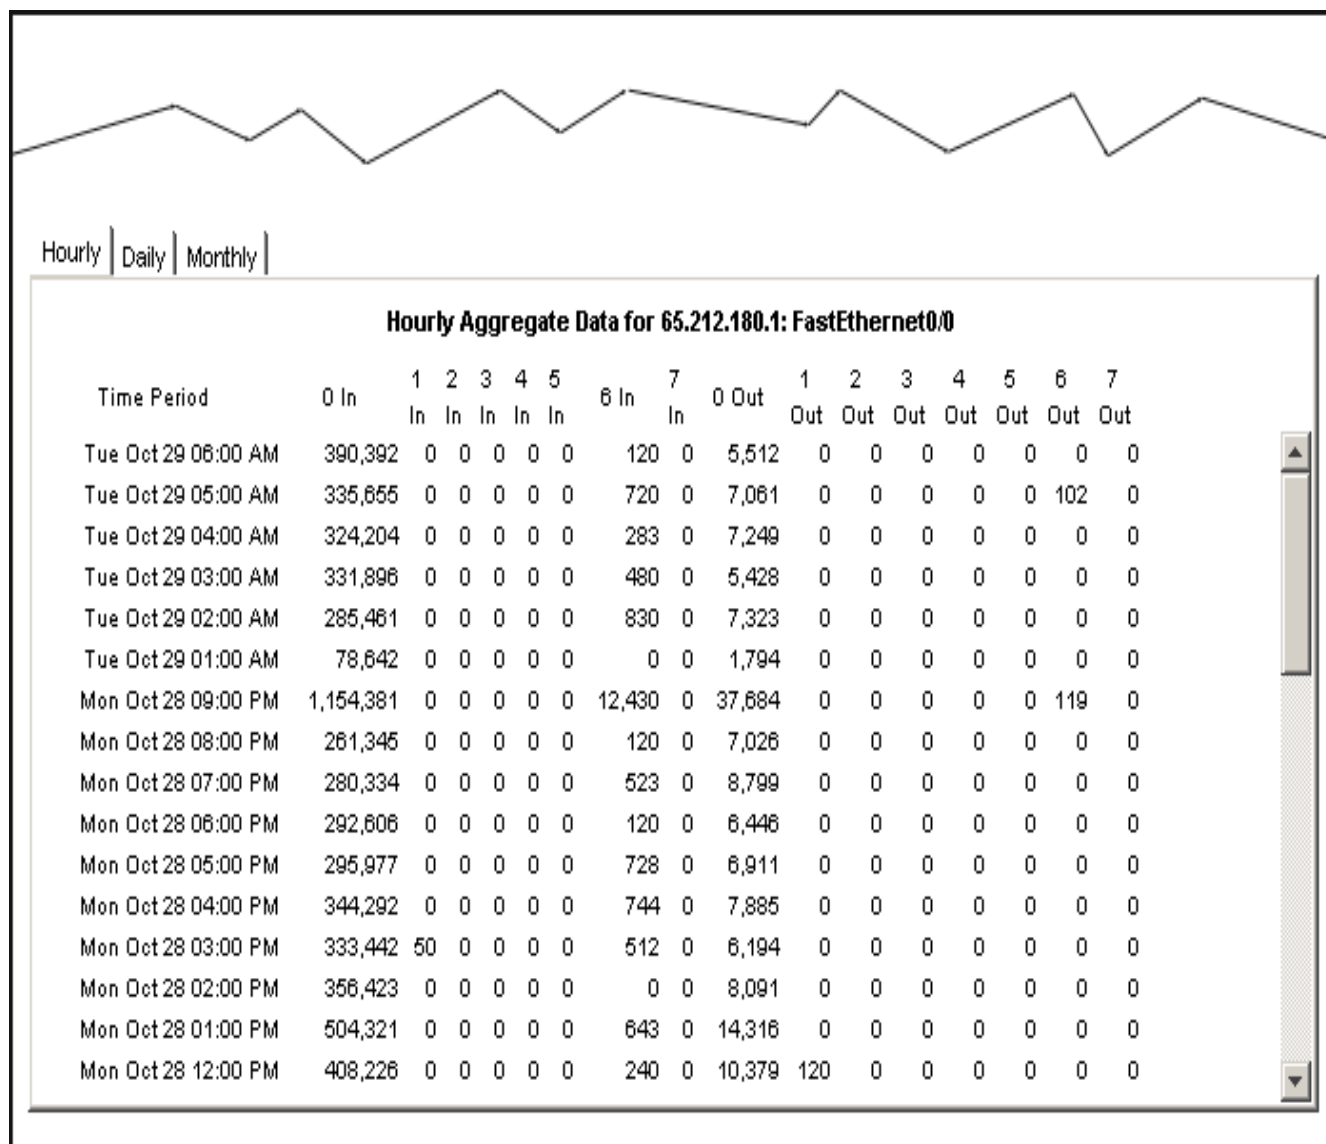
Hourly | Daily | Monthly

Hourly Aggregate Data for 65.212.180.1: FastEthernet0/0

| Time Period | 0 In | 1 In | 2 In | 3 In | 4 In | 5 In | 6 In | 7 In | 0 Out | 1 Out | 2 Out | 3 Out | 4 Out | 5 Out | 6 Out | 7 Out |
|---|---|---|---|---|---|---|---|---|---|---|---|---|---|---|---|---|
| Tue Oct 29 06:00 AM | 390,392 | 0 | 0 | 0 | 0 | 0 | 120 | 0 | 5,512 | 0 | 0 | 0 | 0 | 0 | 0 | 0 |
| Tue Oct 29 05:00 AM | 335,655 | 0 | 0 | 0 | 0 | 0 | 720 | 0 | 7,061 | 0 | 0 | 0 | 0 | 0 | 102 | 0 |
| Tue Oct 29 04:00 AM | 324,204 | 0 | 0 | 0 | 0 | 0 | 283 | 0 | 7,249 | 0 | 0 | 0 | 0 | 0 | 0 | 0 |
| Tue Oct 29 03:00 AM | 331,896 | 0 | 0 | 0 | 0 | 0 | 480 | 0 | 5,428 | 0 | 0 | 0 | 0 | 0 | 0 | 0 |
| Tue Oct 29 02:00 AM | 285,461 | 0 | 0 | 0 | 0 | 0 | 830 | 0 | 7,323 | 0 | 0 | 0 | 0 | 0 | 0 | 0 |
| Tue Oct 29 01:00 AM | 78,642 | 0 | 0 | 0 | 0 | 0 | 0 | 0 | 1,794 | 0 | 0 | 0 | 0 | 0 | 0 | 0 |
| Mon Oct 28 09:00 PM | 1,154,381 | 0 | 0 | 0 | 0 | 0 | 12,430 | 0 | 37,684 | 0 | 0 | 0 | 0 | 0 | 119 | 0 |
| Mon Oct 28 08:00 PM | 261,345 | 0 | 0 | 0 | 0 | 0 | 120 | 0 | 7,026 | 0 | 0 | 0 | 0 | 0 | 0 | 0 |
| Mon Oct 28 07:00 PM | 280,334 | 0 | 0 | 0 | 0 | 0 | 523 | 0 | 8,799 | 0 | 0 | 0 | 0 | 0 | 0 | 0 |
| Mon Oct 28 06:00 PM | 292,606 | 0 | 0 | 0 | 0 | 0 | 120 | 0 | 6,446 | 0 | 0 | 0 | 0 | 0 | 0 | 0 |
| Mon Oct 28 05:00 PM | 295,977 | 0 | 0 | 0 | 0 | 0 | 728 | 0 | 6,911 | 0 | 0 | 0 | 0 | 0 | 0 | 0 |
| Mon Oct 28 04:00 PM | 344,292 | 0 | 0 | 0 | 0 | 0 | 744 | 0 | 7,885 | 0 | 0 | 0 | 0 | 0 | 0 | 0 |
| Mon Oct 28 03:00 PM | 333,442 | 50 | 0 | 0 | 0 | 0 | 512 | 0 | 6,194 | 0 | 0 | 0 | 0 | 0 | 0 | 0 |
| Mon Oct 28 02:00 PM | 356,423 | 0 | 0 | 0 | 0 | 0 | 0 | 0 | 8,091 | 0 | 0 | 0 | 0 | 0 | 0 | 0 |
| Mon Oct 28 01:00 PM | 504,321 | 0 | 0 | 0 | 0 | 0 | 643 | 0 | 14,316 | 0 | 0 | 0 | 0 | 0 | 0 | 0 |
| Mon Oct 28 12:00 PM | 408,226 | 0 | 0 | 0 | 0 | 0 | 240 | 0 | 10,379 | 120 | 0 | 0 | 0 | 0 | 0 | 0 |